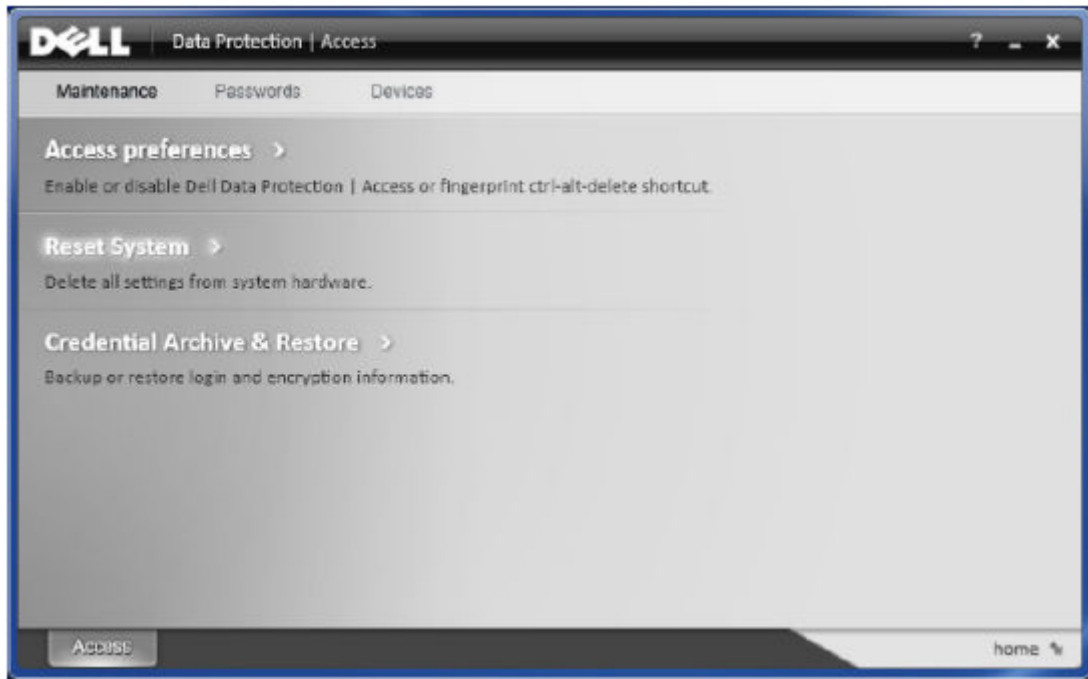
DELL Data Protection | Access

? _ X

Maintenance Passwords Devices

Access preferences >

Enable or disable Dell Data Protection | Access or fingerprint ctrl-alt-delete shortcut.

Reset System >

Delete all settings from system hardware.

Credential Archive & Restore >

Backup or restore login and encryption information.

Access

home